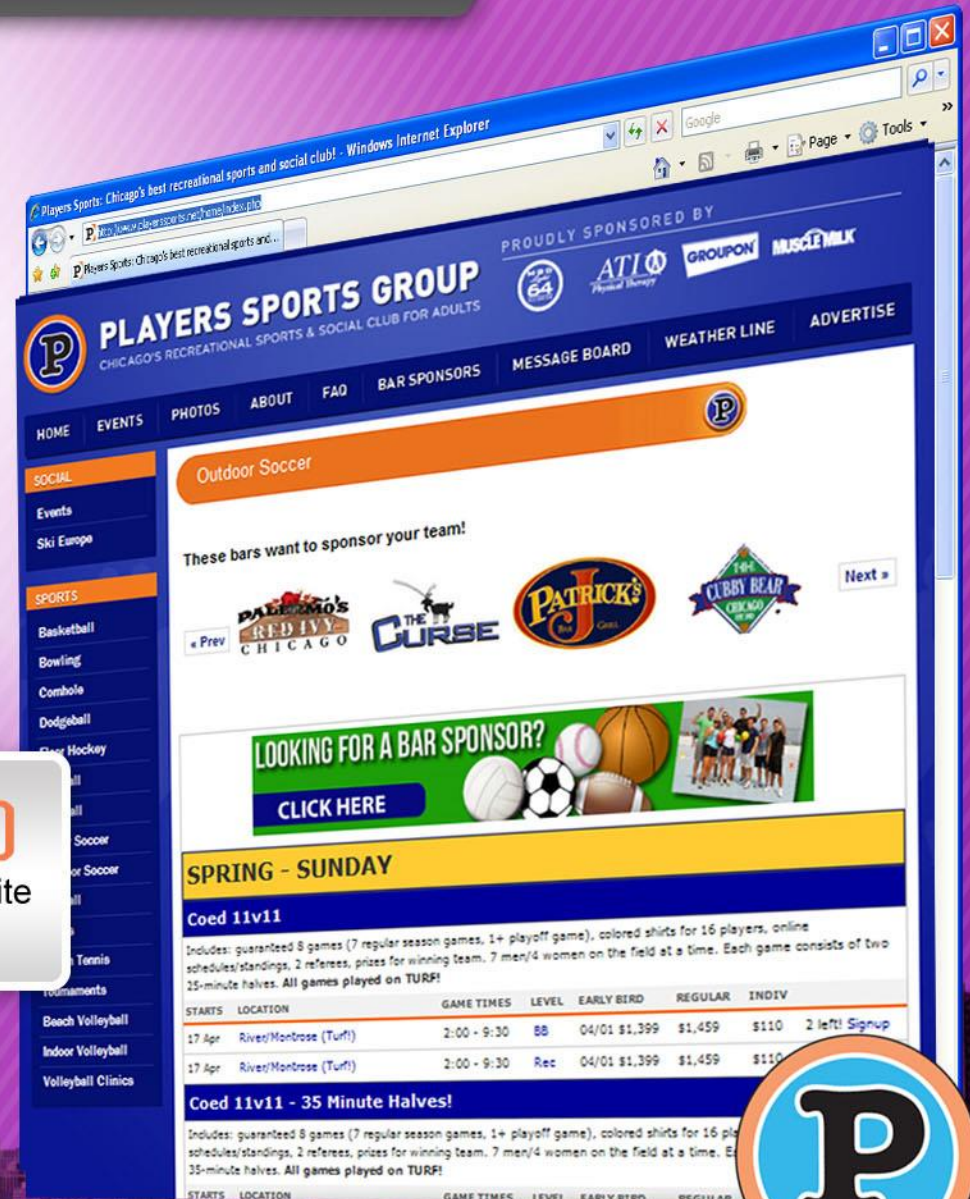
Players Sports: Chicago's best recreational sports and social club! - Windows Internet Explorer

http://www.playerssports.net/home/index.php

Google

Players Sports: Chicago's best recreational sports and...

Page ▾ Tools ▾

PROUDLY SPONSORED BY

ATI Physical Therapy GROUPON MUSCLE MILK

PLAYERS SPORTS GROUP

CHICAGO'S RECREATIONAL SPORTS & SOCIAL CLUB FOR ADULTS

HOME EVENTS PHOTOS ABOUT FAQ BAR SPONSORS MESSAGE BOARD WEATHER LINE ADVERTISE

SOCIAL

Events

Ski Europe

SPORTS

Basketball

Bowling

Cornhole

Dodgeball

Floor Hockey

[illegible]ll

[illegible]ll

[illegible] Soccer

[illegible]or Soccer

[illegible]ll

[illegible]

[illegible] Tennis

Tournaments

Beach Volleyball

Indoor Volleyball

Volleyball Clinics

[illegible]ite

Outdoor Soccer

These bars want to sponsor your team!

« Prev

PALERMO'S RED IVY CHICAGO

THE CURSE

PATRICK'S

CUBBY BEAR CHICAGO

Next »

LOOKING FOR A BAR SPONSOR?

CLICK HERE

SPRING - SUNDAY

Coed 11v11

Includes: guaranteed 8 games (7 regular season games, 1+ playoff game), colored shirts for 16 players, online schedules/standings, 2 referees, prizes for winning team. 7 men/4 women on the field at a time. Each game consists of two 25-minute halves. All games played on TURF!

| STARTS | LOCATION | GAME TIMES | LEVEL | EARLY BIRD | REGULAR | INDIV | |
|---|---|---|---|---|---|---|---|
| 17 Apr | River/Montrose (Turf!) | 2:00 - 9:30 | BB | 04/01 $1,399 | $1,459 | $110 | 2 left! Signup |
| 17 Apr | River/Montrose (Turf!) | 2:00 - 9:30 | Rec | 04/01 $1,399 | $1,459 | $110 | |

Coed 11v11 - 35 Minute Halves!

Includes: guaranteed 8 games (7 regular season games, 1+ playoff game), colored shirts for 16 pl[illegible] schedules/standings, 2 referees, prizes for winning team. 7 men/4 women on the field at a time. E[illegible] 35-minute halves. All games played on TURF!

STARTS LOCATION GAME TIMES LEVEL EARLY BIRD REGULAR